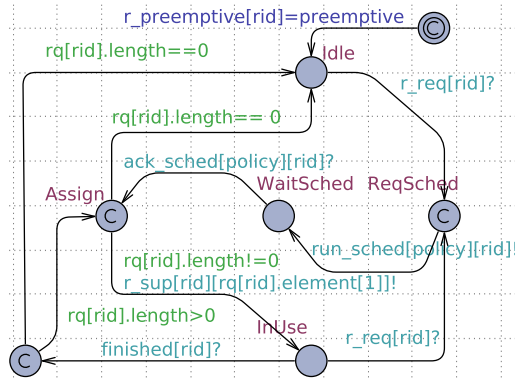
r_preemptive[rid]=preemptive

rq[rid].length==0

Idle

r_req[rid]?

rq[rid].length== 0

ack_sched[policy][rid]?

Assign

WaitSched

ReqSched

C

C

run_sched[policy][rid]!

rq[rid].length!=0

r_sup[rid][rq[rid].element[1]]!

rq[rid].length>0

InUse

r_req[rid]?

C

finished[rid]?